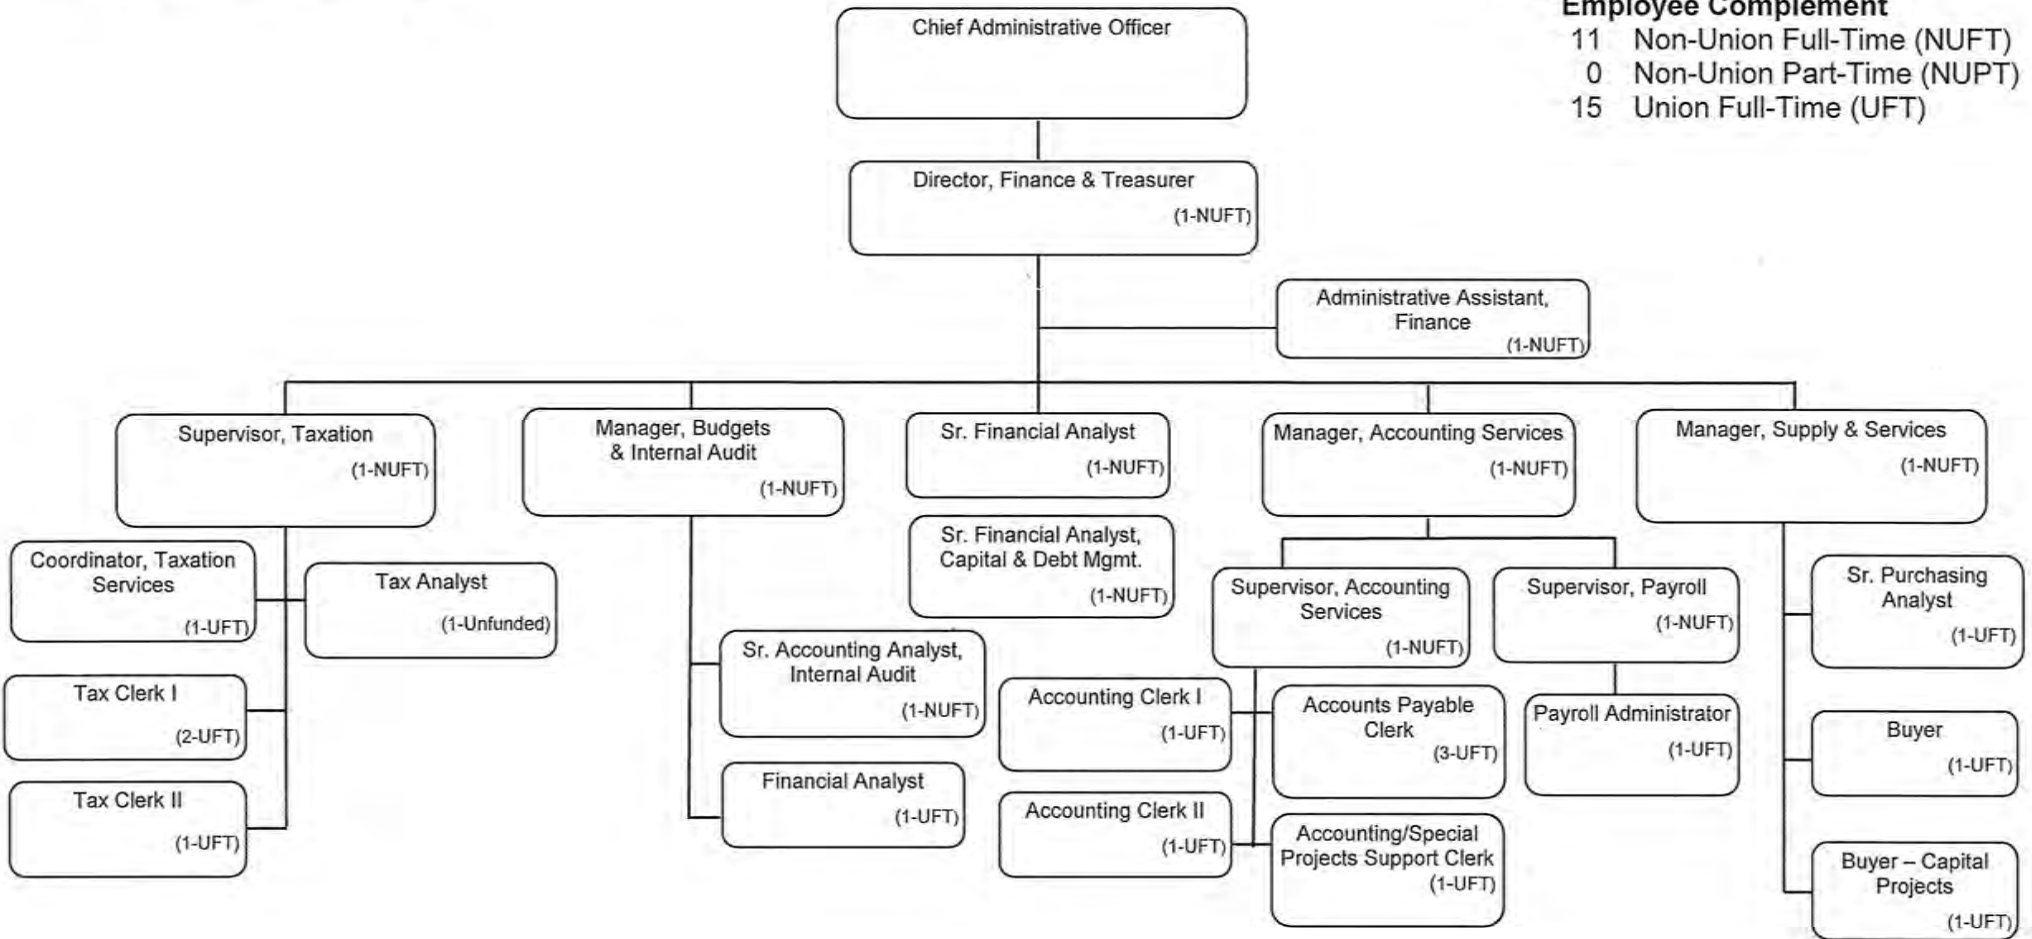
Employee Complement
11 Non-Union Full-Time (NUFT)
0 Non-Union Part-Time (NUPT)
15 Union Full-Time (UFT)

Chief Administrative Officer

Director, Finance & Treasurer (1-NUFT)

Administrative Assistant, Finance (1-NUFT)

Supervisor, Taxation (1-NUFT)

Coordinator, Taxation Services (1-UFT)

Tax Analyst (1-Unfunded)

Tax Clerk I (2-UFT)

Tax Clerk II (1-UFT)

Manager, Budgets & Internal Audit (1-NUFT)

Sr. Accounting Analyst, Internal Audit (1-NUFT)

Financial Analyst (1-UFT)

Sr. Financial Analyst (1-NUFT)

Sr. Financial Analyst, Capital & Debt Mgmt. (1-NUFT)

Manager, Accounting Services (1-NUFT)

Supervisor, Accounting Services (1-NUFT)

Accounting Clerk I (1-UFT)

Accounting Clerk II (1-UFT)

Accounts Payable Clerk (3-UFT)

Accounting/Special Projects Support Clerk (1-UFT)

Supervisor, Payroll (1-NUFT)

Payroll Administrator (1-UFT)

Manager, Supply & Services (1-NUFT)

Sr. Purchasing Analyst (1-UFT)

Buyer (1-UFT)

Buyer – Capital Projects (1-UFT)